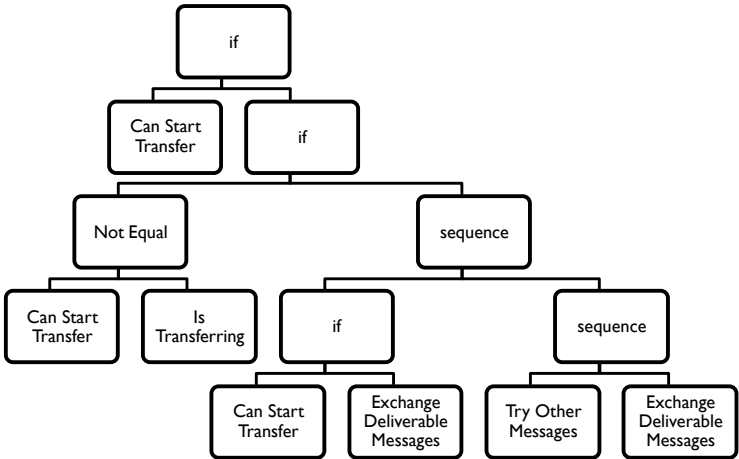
if

Can Start Transfer

if

Not Equal

sequence

Can Start Transfer

Is Transferring

if

sequence

Can Start Transfer

Exchange Deliverable Messages

Try Other Messages

Exchange Deliverable Messages